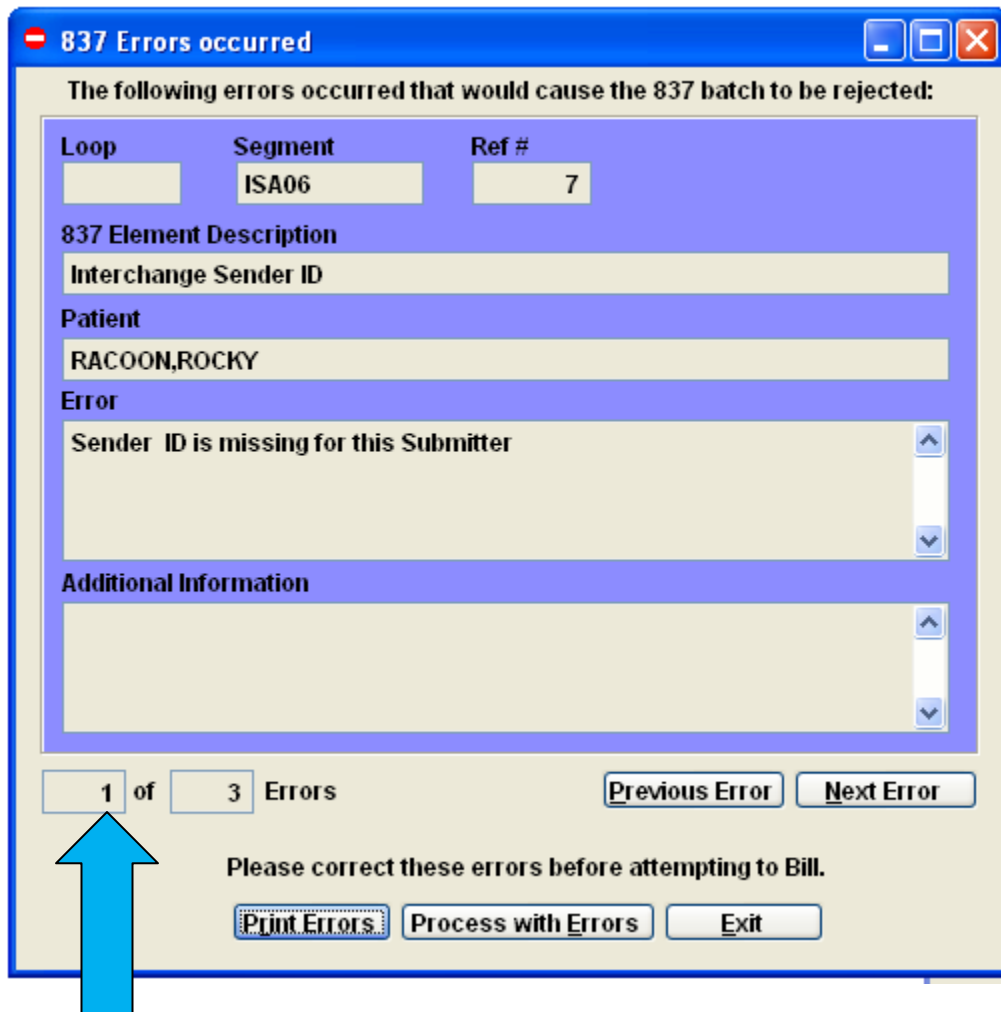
837 Errors occurred

The following errors occurred that would cause the 837 batch to be rejected:

Loop

Segment
ISA06

Ref #
7

837 Element Description
Interchange Sender ID

Patient
RACOON,ROCKY

Error
Sender ID is missing for this Submitter

Additional Information

1 of 3 Errors

Previous Error
Next Error

Please correct these errors before attempting to Bill.

Print Errors
Process with Errors
Exit